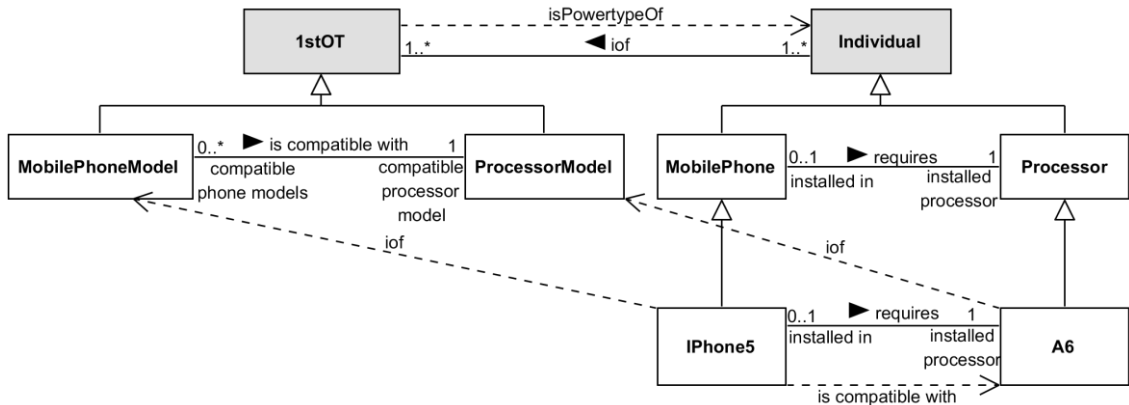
isPowertypeOf

1stOT

1..*

◀ iof

1..*

Individual

MobilePhoneModel

0..*

▶ is compatible with

1

compatible phone models

compatible processor model

ProcessorModel

MobilePhone

0..1

▶ requires

1

installed in

installed processor

Processor

iof

iof

IPhone5

0..1

▶ requires

1

installed in

installed processor

A6

is compatible with